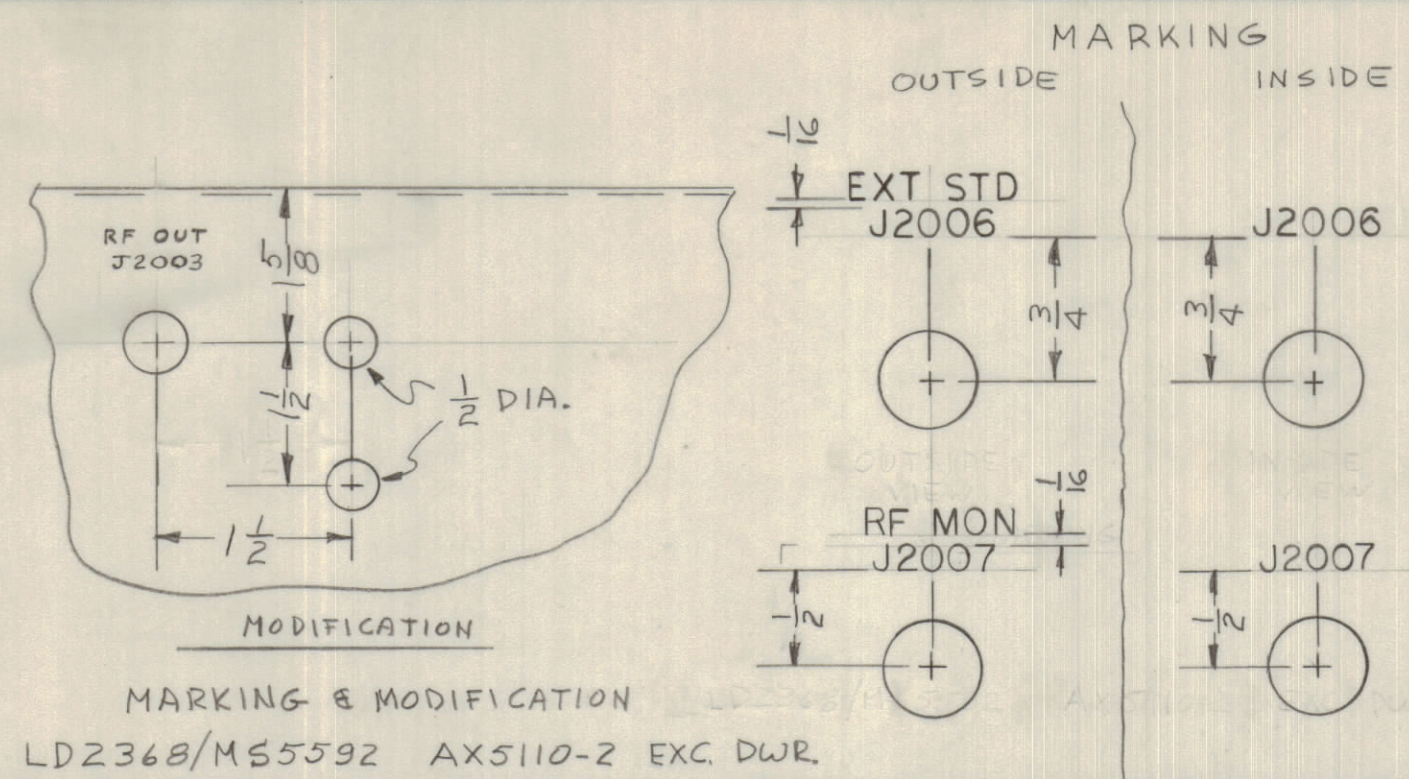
MARKING

OUTSIDE

INSIDE

$\frac{1}{16}$

EXT STD

J2006

J2006

RF OUT
J2003

$\frac{5}{8}$

$\frac{3}{4}$

$\frac{3}{4}$

$\frac{1}{2}$

$\frac{1}{2}$ DIA.

$1\frac{1}{2}$

$\frac{1}{16}$

RF MON

J2007

J2007

$\frac{1}{2}$

$\frac{1}{2}$

MODIFICATION

MARKING & MODIFICATION

LD2368/MS5592 AX5110-2 EXC. DWR.